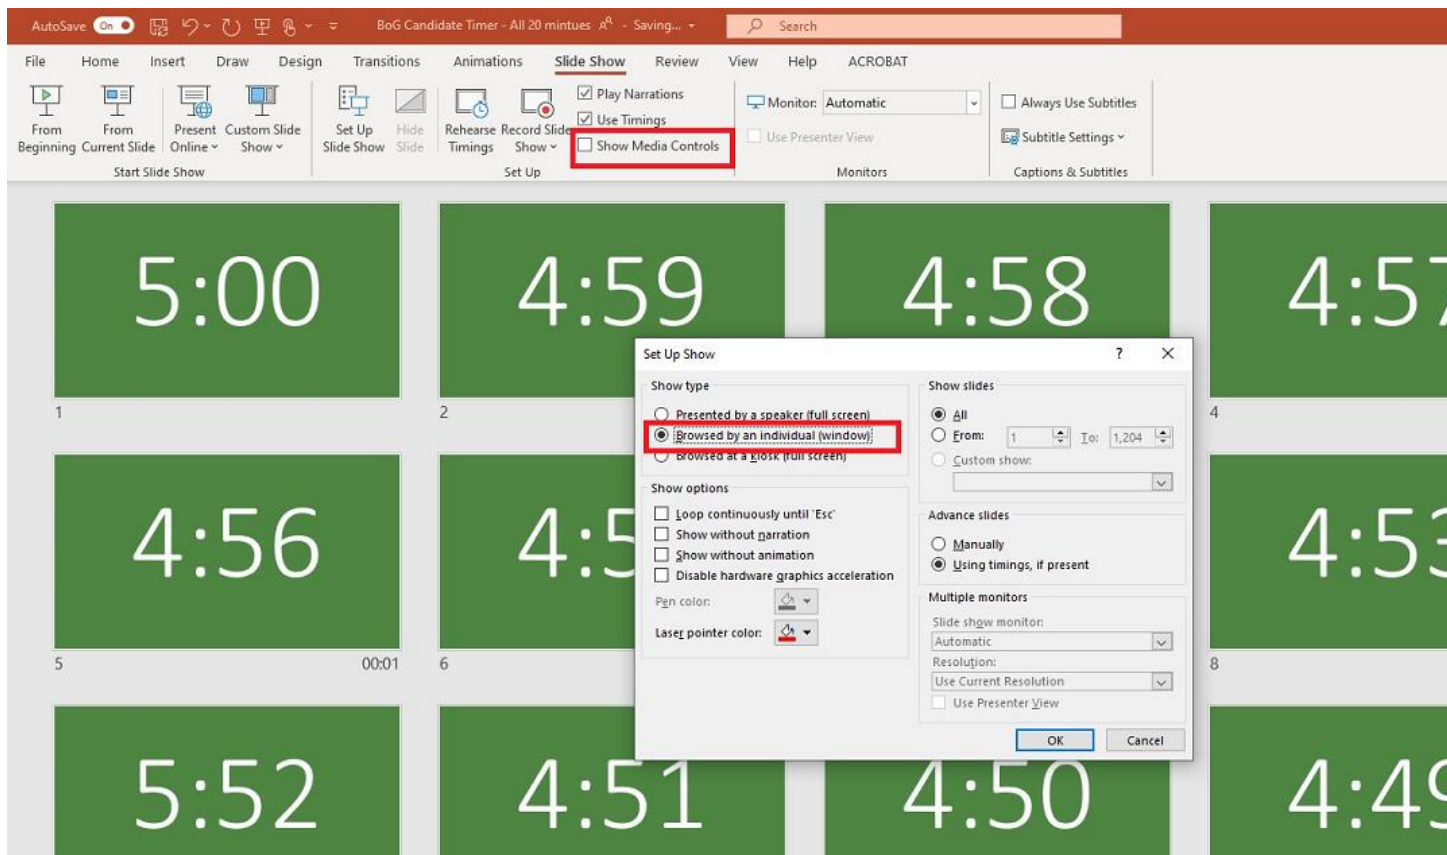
AutoSave On BoG Candidate Timer - All 20 mintues - Saving... Search

File Home Insert Draw Design Transitions Animations Slide Show Review View Help ACROBAT

From Beginning From Current Slide Present Online Custom Slide Show
Start Slide Show

Set Up Slide Show Hide Slide Rehearse Timings Record Slide Show
Play Narrations
Use Timings
Show Media Controls
Set Up

Monitor: Automatic
Use Presenter View
Monitors

Always Use Subtitles
Subtitle Settings
Captions & Subtitles

5:00
1

4:59
2

4:58

4:57
4

4:56
5 00:01

4:5
6

4:53
8

5:52

4:51

4:50

4:49

Set Up Show ? ×

Show type
Presented by a speaker (full screen)
Browsed by an individual (window)
Browsed at a kiosk (full screen)

Show options
Loop continuously until 'Esc'
Show without narration
Show without animation
Disable hardware graphics acceleration
Pen color:
Laser pointer color:

Show slides
All
From: 1 To: 1,204
Custom show:

Advance slides
Manually
Using timings, if present

Multiple monitors
Slide show monitor:
Automatic
Resolution:
Use Current Resolution
Use Presenter View

OK Cancel